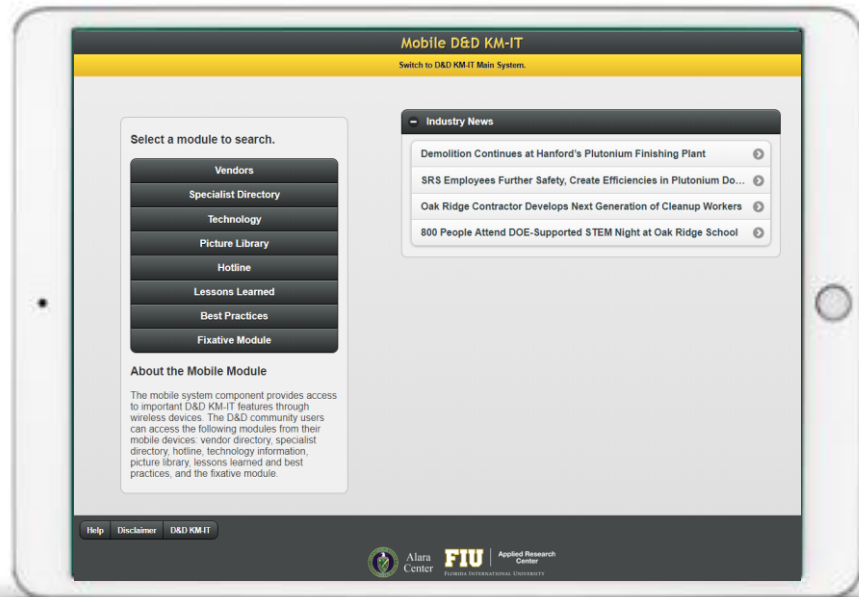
Mobile D&D KM-IT

Switch to D&D KM-IT Main System.

Select a module to search.

Vendors

Specialist Directory

Technology

Picture Library

Hotline

Lessons Learned

Best Practices

Fixative Module

About the Mobile Module

The mobile system component provides access to important D&D KM-IT features through wireless devices. The D&D community users can access the following modules from their mobile devices: vendor directory, specialist directory, hotline, technology information, picture library, lessons learned and best practices, and the fixative module.

Industry News

Demolition Continues at Hanford's Plutonium Finishing Plant

SRS Employees Further Safety, Create Efficiencies in Plutonium Do...

Oak Ridge Contractor Develops Next Generation of Cleanup Workers

800 People Attend DOE-Supported STEM Night at Oak Ridge School

Help Disclaimer D&D KM-IT

Alara Center

FIU Applied Research Center

FLORIDA INTERNATIONAL UNIVERSITY